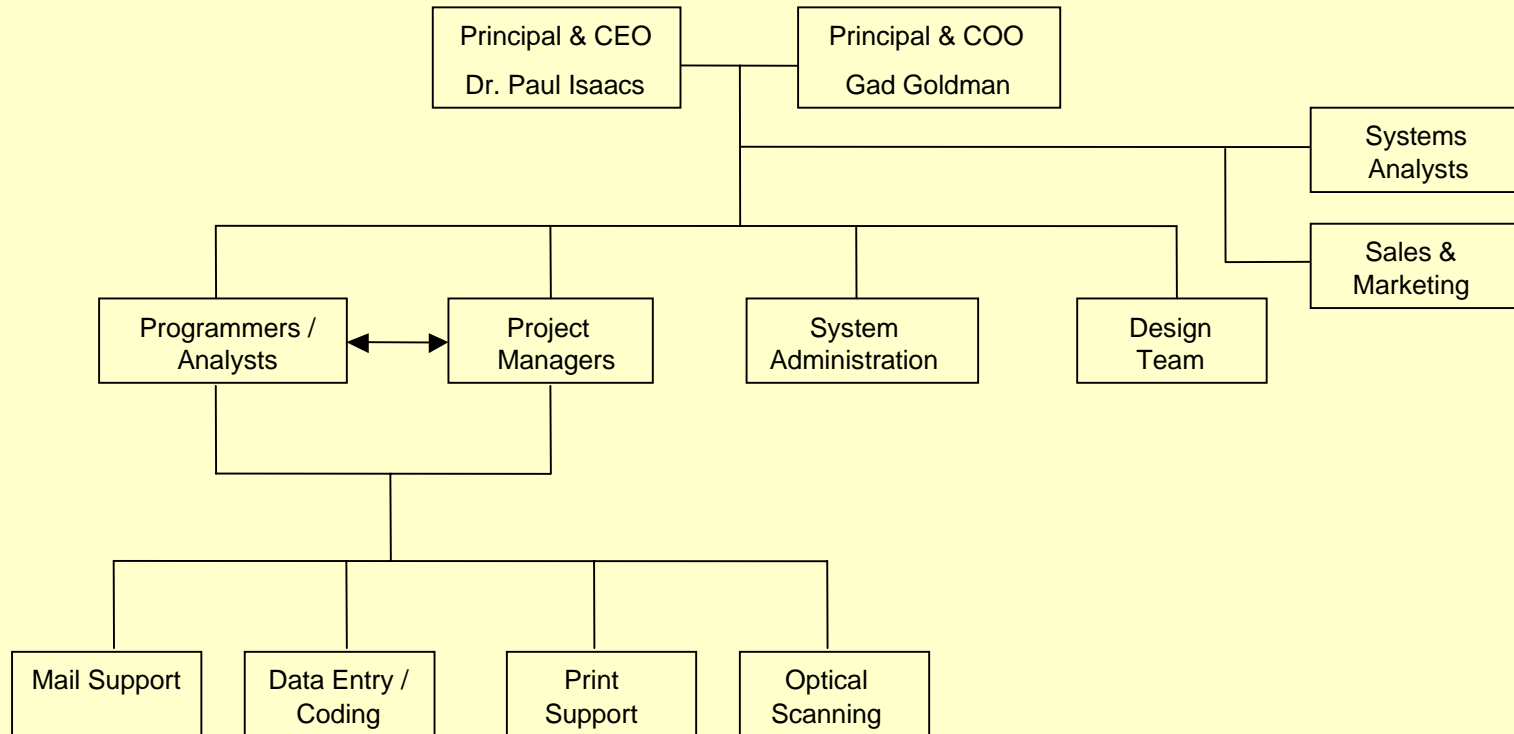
Principal & CEO
Dr. Paul Isaacs

Principal & COO
Gad Goldman

Systems Analysts

Sales & Marketing

Programmers / Analysts

Project Managers

System Administration

Design Team

Mail Support

Data Entry / Coding

Print Support

Optical Scanning